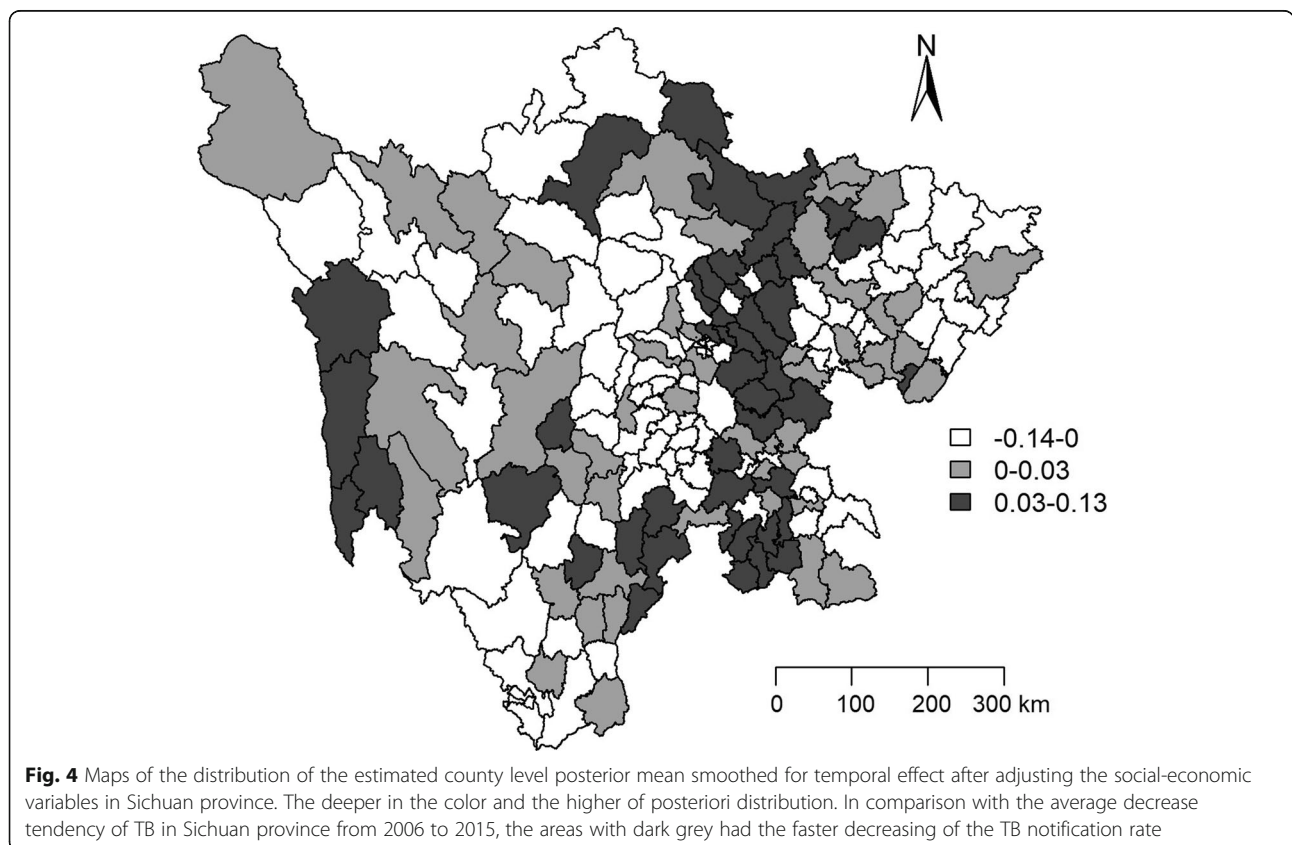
N

-0.14-0
0-0.03
0.03-0.13

0 100 200 300 km

**Fig. 4** Maps of the distribution of the estimated county level posterior mean smoothed for temporal effect after adjusting the social-economic variables in Sichuan province. The deeper in the color and the higher of posteriori distribution. In comparison with the average decrease tendency of TB in Sichuan province from 2006 to 2015, the areas with dark grey had the faster decreasing of the TB notification rate